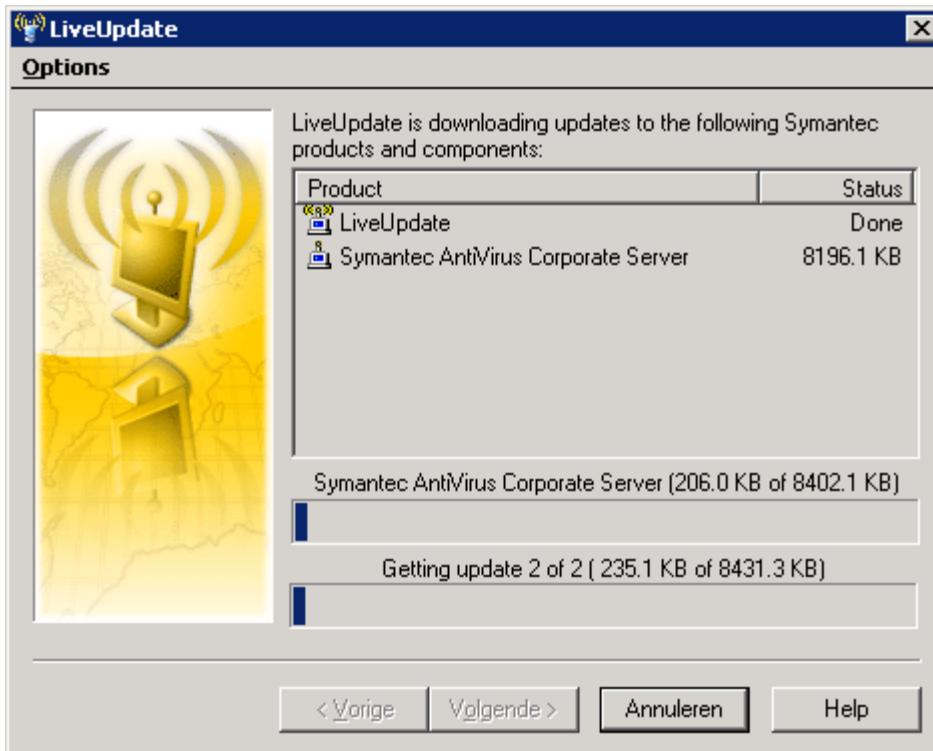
LiveUpdate

Options

LiveUpdate is downloading updates to the following Symantec products and components:

| Product | Status |
|---|---|
| LiveUpdate | Done |
| Symantec AntiVirus Corporate Server | 8196.1 KB |

Symantec AntiVirus Corporate Server (206.0 KB of 8402.1 KB)

Getting update 2 of 2 ( 235.1 KB of 8431.3 KB)

< Vorige
Volgende >
Annuleren
Help